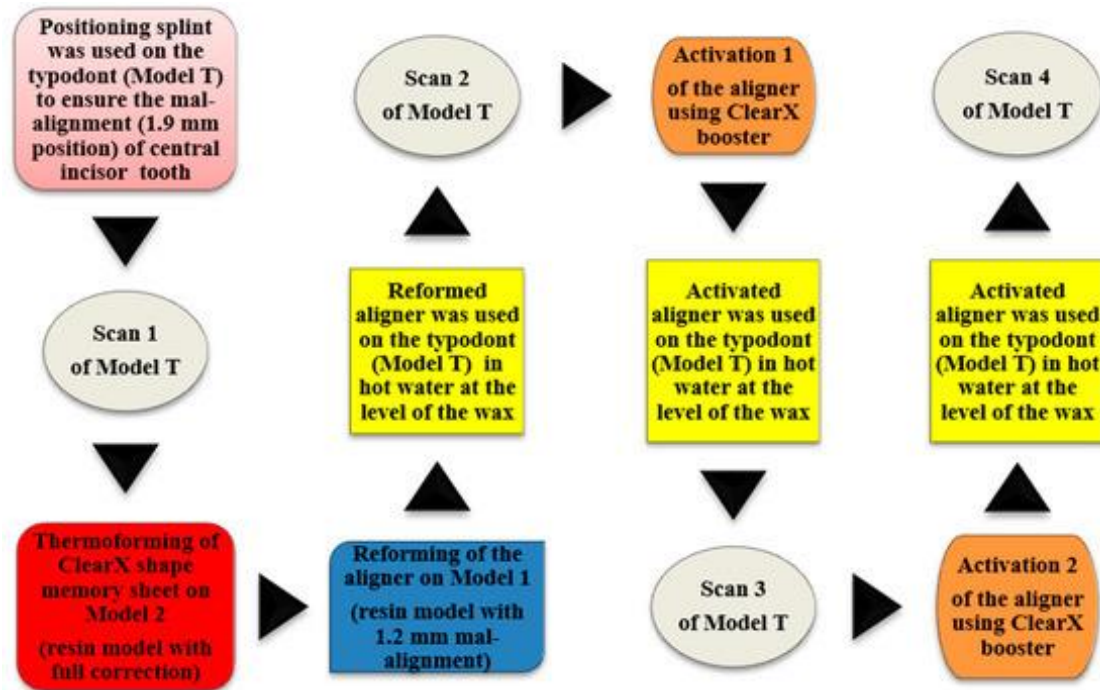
Positioning splint was used on the typodont (Model T) to ensure the mal-alignment (1.9 mm position) of central incisor tooth

Scan 1 of Model T

Thermoforming of ClearX shape memory sheet on Model 2

(resin model with full correction)

Reforming of the aligner on Model 1

(resin model with 1.2 mm mal-alignment)

Reformed aligner was used on the typodont (Model T) in hot water at the level of the wax

Scan 2 of Model T

Activation 1 of the aligner using ClearX booster

Activated aligner was used on the typodont (Model T) in hot water at the level of the wax

Scan 3 of Model T

Activation 2 of the aligner using ClearX booster

Activated aligner was used on the typodont (Model T) in hot water at the level of the wax

Scan 4 of Model T